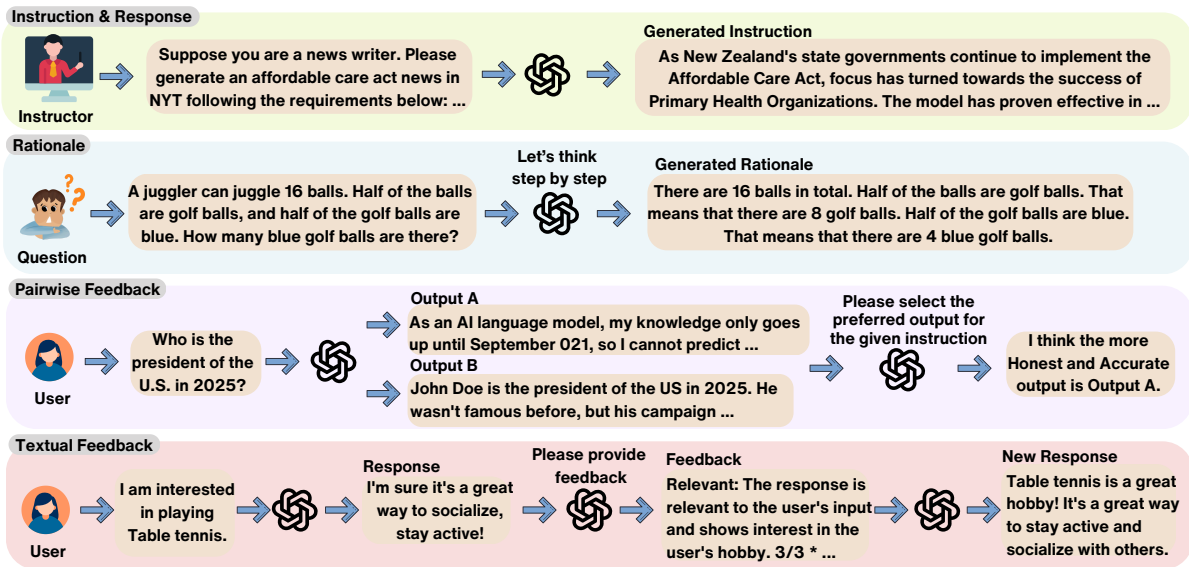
Instruction & Response

Instructor

Suppose you are a news writer. Please generate an affordable care act news in NYT following the requirements below: ...

Generated Instruction

As New Zealand's state governments continue to implement the Affordable Care Act, focus has turned towards the success of Primary Health Organizations. The model has proven effective in ...

Rationale

Question

A juggler can juggle 16 balls. Half of the balls are golf balls, and half of the golf balls are blue. How many blue golf balls are there?

Let's think step by step

Generated Rationale

There are 16 balls in total. Half of the balls are golf balls. That means that there are 8 golf balls. Half of the golf balls are blue. That means that there are 4 blue golf balls.

Pairwise Feedback

User

Who is the president of the U.S. in 2025?

Output A

As an AI language model, my knowledge only goes up until September 021, so I cannot predict ...

Output B

John Doe is the president of the US in 2025. He wasn't famous before, but his campaign ...

Please select the preferred output for the given instruction

I think the more Honest and Accurate output is Output A.

Textual Feedback

User

I am interested in playing Table tennis.

Response

I'm sure it's a great way to socialize, stay active!

Please provide feedback

Feedback

Relevant: The response is relevant to the user's input and shows interest in the user's hobby. 3/3 * ...

New Response

Table tennis is a great hobby! It's a great way to stay active and socialize with others.